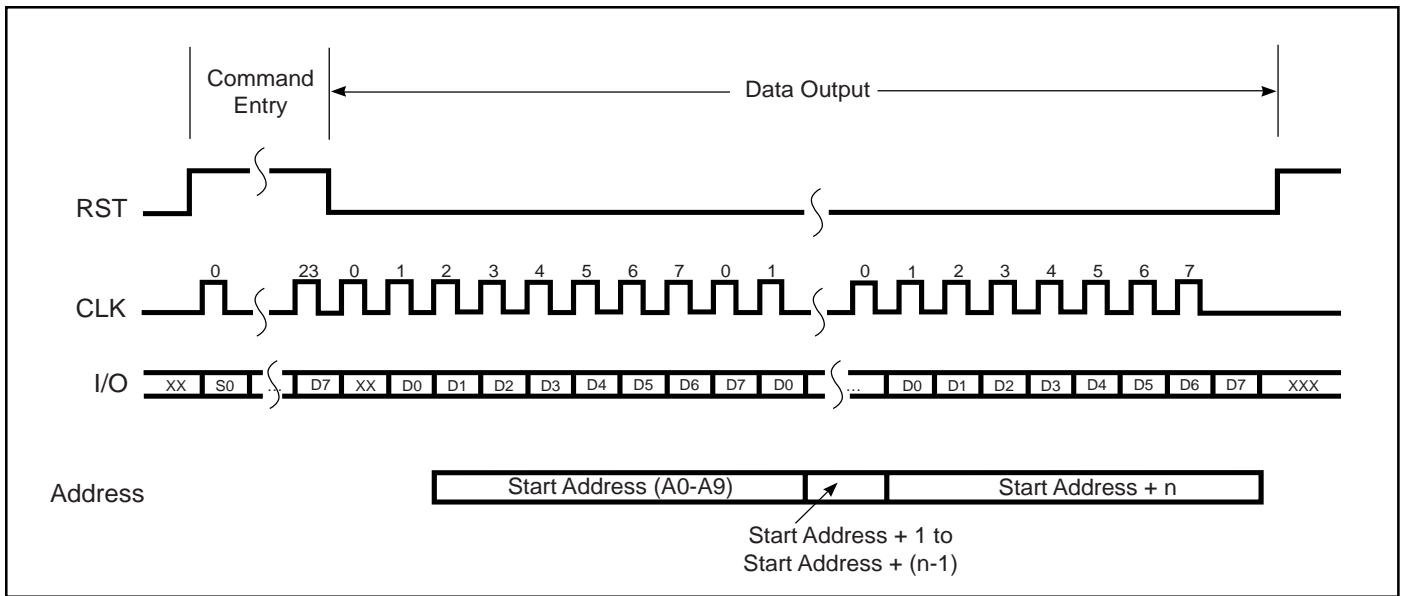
Command Entry

Data Output

RST

0 23 0 1 2 3 4 5 6 7 0 1 0 1 2 3 4 5 6 7

CLK

I/O

XX S0 ... D7 XX D0 D1 D2 D3 D4 D5 D6 D7 D0 ... D0 D1 D2 D3 D4 D5 D6 D7 XXX

Address

Start Address (A0-A9)

Start Address + n

Start Address + 1 to Start Address + (n-1)